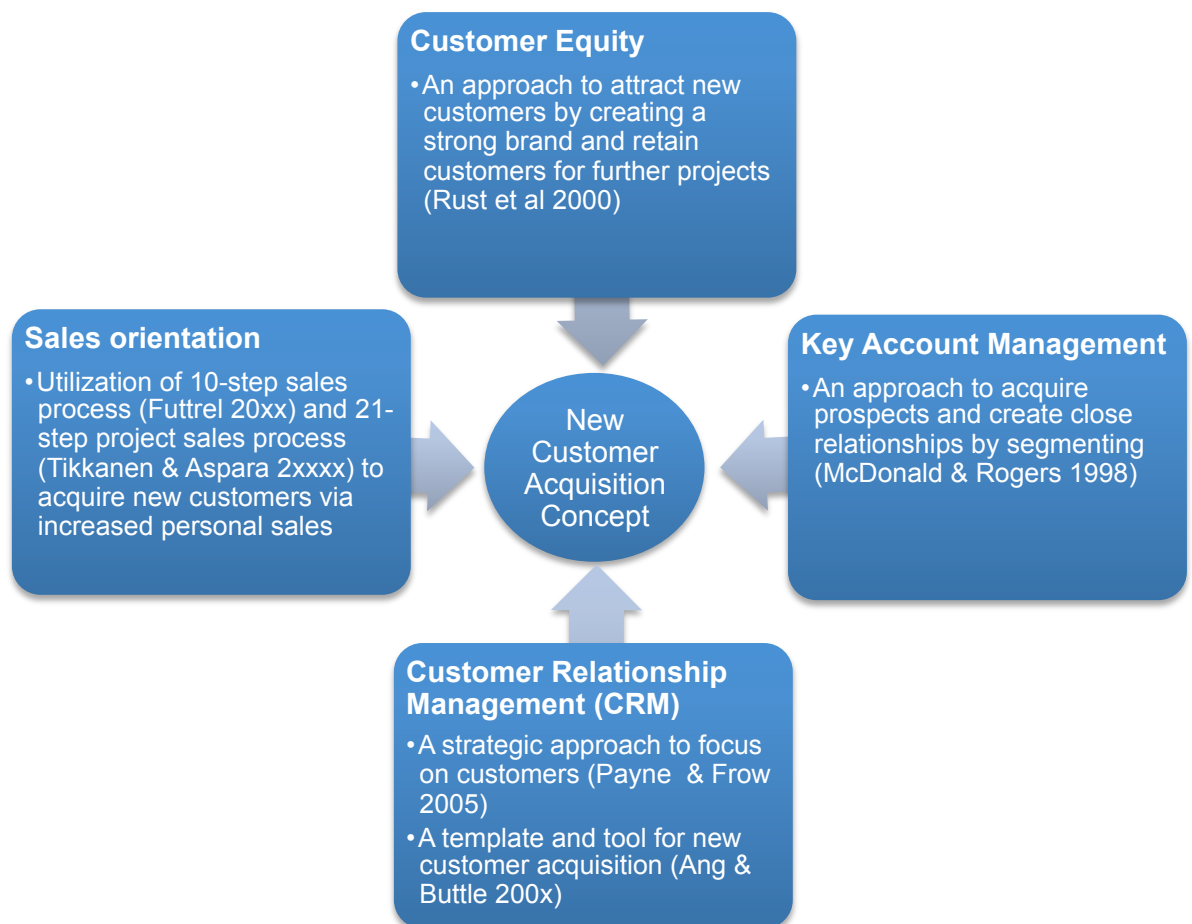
Customer Equity

• An approach to attract new customers by creating a strong brand and retain customers for further projects (Rust et al 2000)

Sales orientation

• Utilization of 10-step sales process (Futtrel 20xx) and 21-step project sales process (Tikkanen & Aspara 2xxxx) to acquire new customers via increased personal sales

New Customer Acquisition Concept

Key Account Management

• An approach to acquire prospects and create close relationships by segmenting (McDonald & Rogers 1998)

Customer Relationship Management (CRM)

• A strategic approach to focus on customers (Payne & Frow 2005)

• A template and tool for new customer acquisition (Ang & Buttle 200x)